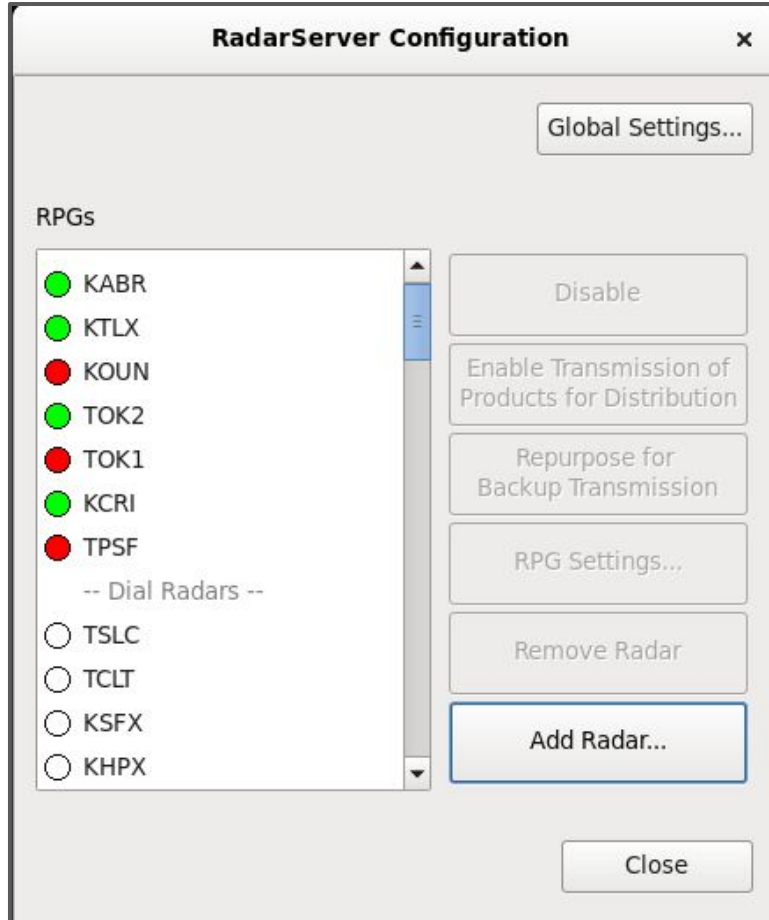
RadarServer Configuration ×

Global Settings...

RPGs

KABR
KTLX
KOUN
TOK2
TOK1
KCRI
TPSF
-- Dial Radars --
TSLC
TCLT
KSFX
KHPX

Disable

Enable Transmission of Products for Distribution

Repurpose for Backup Transmission

RPG Settings...

Remove Radar

Add Radar...

Close